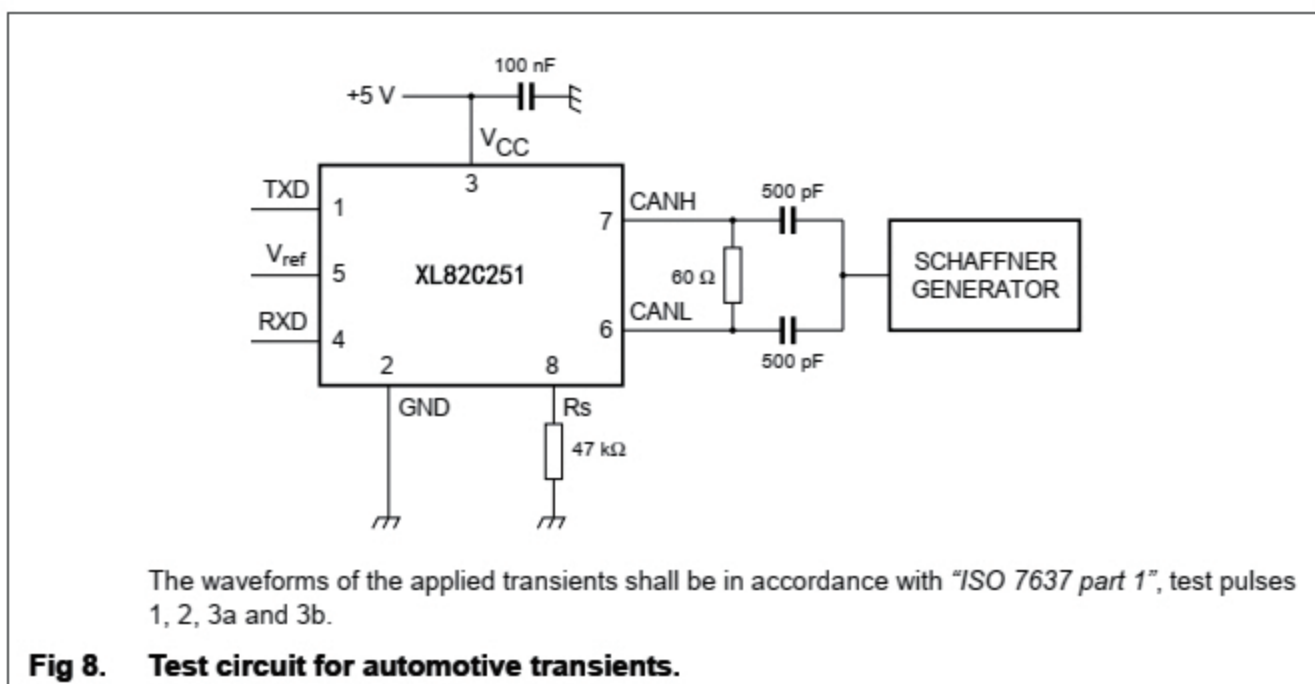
100 nF

+5 V

$V_{CC}$

3

TXD 1

$V_{ref}$ 5

RXD 4

XL82C251

CANH 7

CANL 6

2

GND

8

Rs

47 kΩ

500 pF

60 Ω

500 pF

SCHAFFNER GENERATOR

The waveforms of the applied transients shall be in accordance with *"ISO 7637 part 1"*, test pulses 1, 2, 3a and 3b.

**Fig 8. Test circuit for automotive transients.**